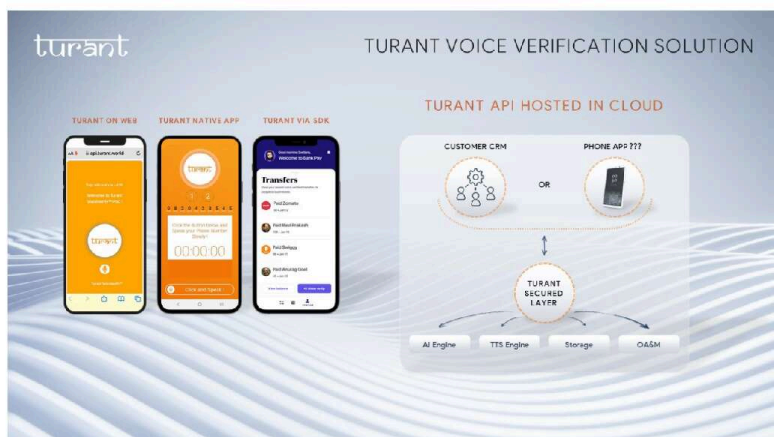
turant

TURANT VOICE VERIFICATION SOLUTION

TURANT ON WEB

TURANT NATIVE APP

TURANT VIA SDK

api.turant.world

turant

turant

00:00:00

Click and Speak

Transfers

Paid Zomato

Paid Swiggy

TURANT API HOSTED IN CLOUD

CUSTOMER CRM

OR

PHONE APP ???

TURANT SECURED LAYER

AI Engine

TTS Engine

Storage

OA&M